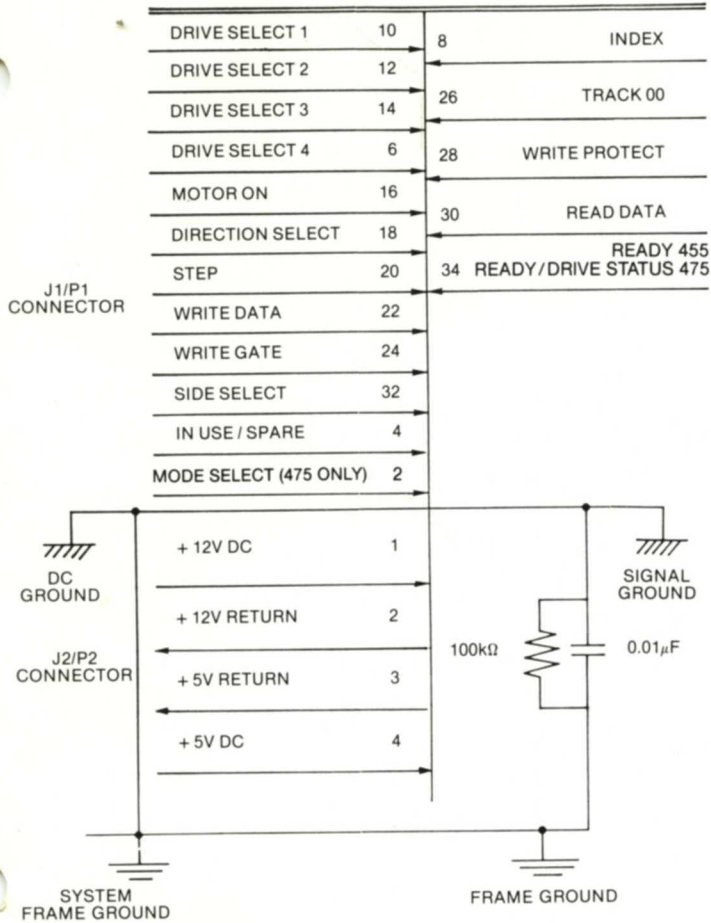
DRIVE SELECT 1 10
DRIVE SELECT 2 12
DRIVE SELECT 3 14
DRIVE SELECT 4 6
MOTOR ON 16
DIRECTION SELECT 18
STEP 20
WRITE DATA 22
WRITE GATE 24
SIDE SELECT 32
IN USE / SPARE 4
MODE SELECT (475 ONLY) 2

8 INDEX
26 TRACK 00
28 WRITE PROTECT
30 READ DATA
READY 455
34 READY / DRIVE STATUS 475

J1/P1 CONNECTOR

DC GROUND

SIGNAL GROUND

+ 12V DC 1
+ 12V RETURN 2
+ 5V RETURN 3
+ 5V DC 4

J2/P2 CONNECTOR

100kΩ

0.01$\mu$F

SYSTEM FRAME GROUND

FRAME GROUND